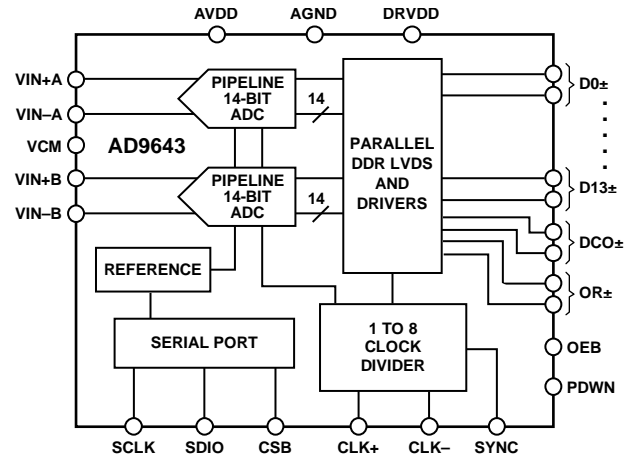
AVDD AGND DRVDD

VIN+A
VIN–A
VCM
VIN+B
VIN–B

PIPELINE 14-BIT ADC

14

AD9643

PIPELINE 14-BIT ADC

14

PARALLEL DDR LVDS AND DRIVERS

D0±

D13±

DCO±

OR±

REFERENCE

SERIAL PORT

1 TO 8 CLOCK DIVIDER

OEB

PDWN

SCLK SDIO CSB CLK+ CLK– SYNC